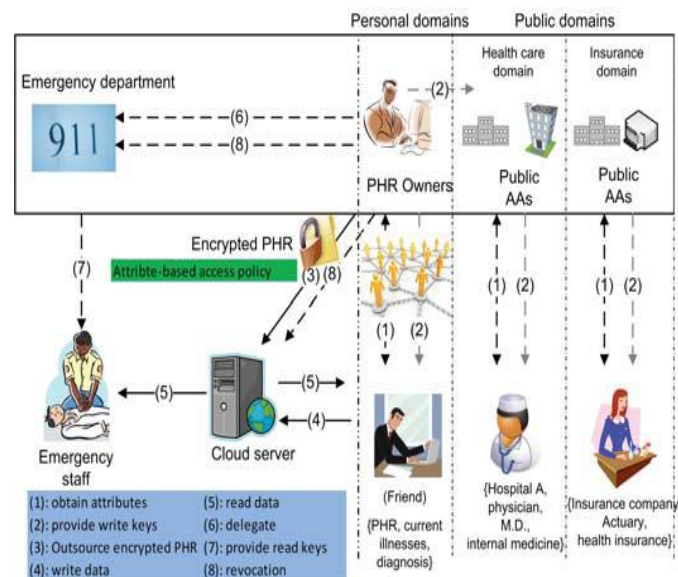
Personal domains

Public domains

Health care domain

Insurance domain

Emergency department

911

(6)

(8)

(2)

PHR Owners

Public AAs

Public AAs

Encrypted PHR

Attribte-based access policy

(3) (8)

(7)

(1)

(2)

(1)

(2)

(1)

(2)

(5)

(5)

(4)

Emergency staff

Cloud server

(Friend)

{PHR, current illnesses, diagnosis}

{Hospital A, physician, M.D., internal medicine}

{Insurance company Actuary, health insurance}

(1): obtain attributes
(2): provide write keys
(3): Outsource encrypted PHR
(4): write data

(5): read data
(6): delegate
(7): provide read keys
(8): revocation